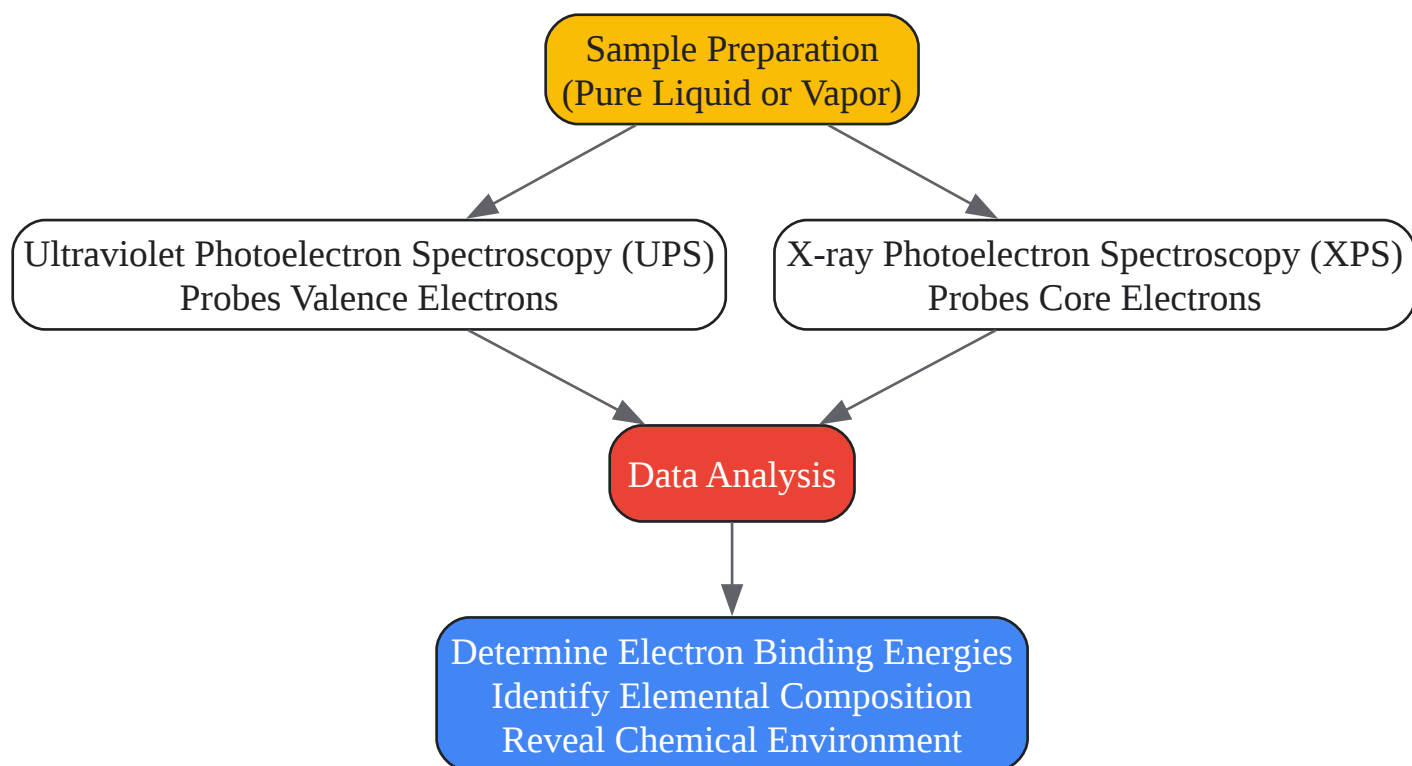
Sample Preparation
(Pure Liquid or Vapor)

Ultraviolet Photoelectron Spectroscopy (UPS)
Probes Valence Electrons

X-ray Photoelectron Spectroscopy (XPS)
Probes Core Electrons

Data Analysis

Determine Electron Binding Energies
Identify Elemental Composition
Reveal Chemical Environment